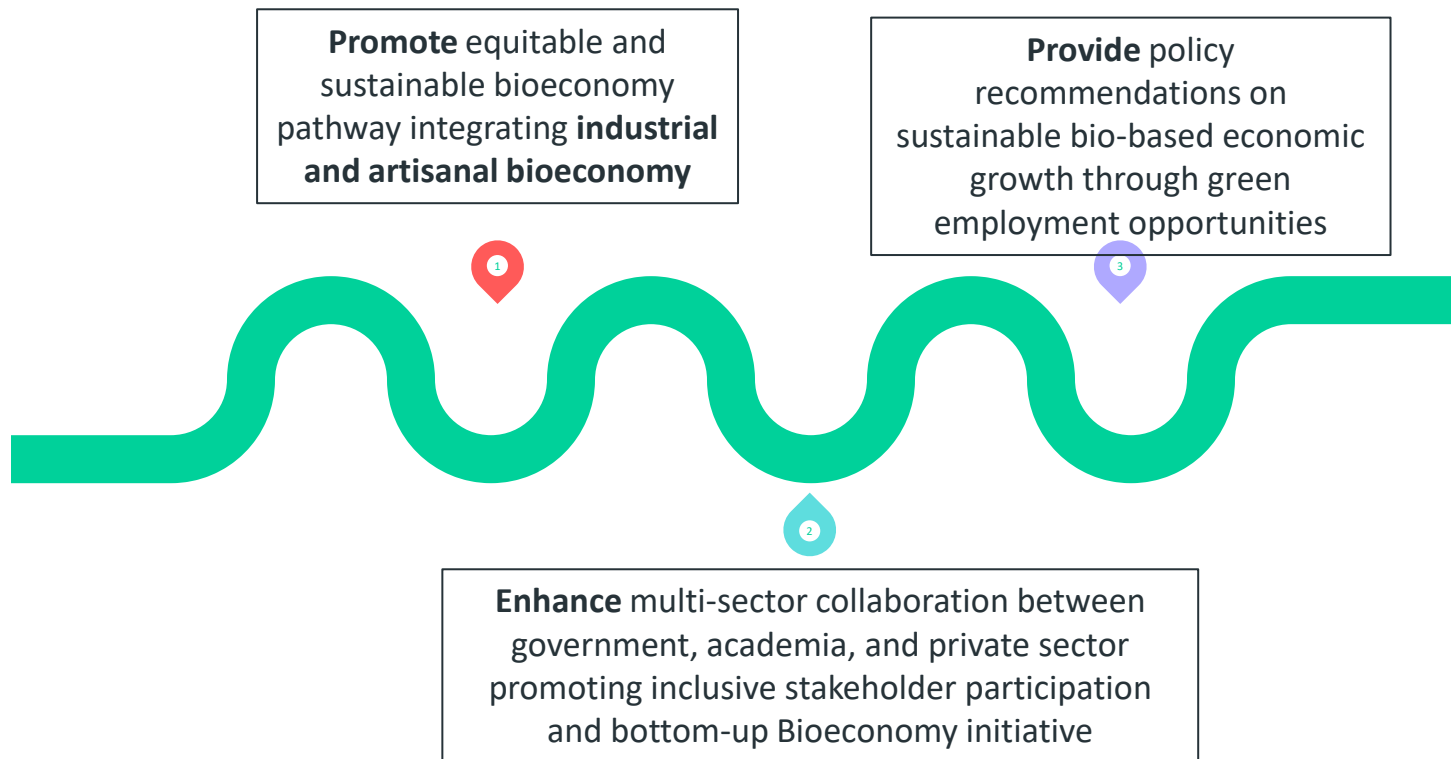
**Promote** equitable and sustainable bioeconomy pathway integrating **industrial and artisanal bioeconomy**

**Provide** policy recommendations on sustainable bio-based economic growth through green employment opportunities

1

3

2

**Enhance** multi-sector collaboration between government, academia, and private sector promoting inclusive stakeholder participation and bottom-up Bioeconomy initiative